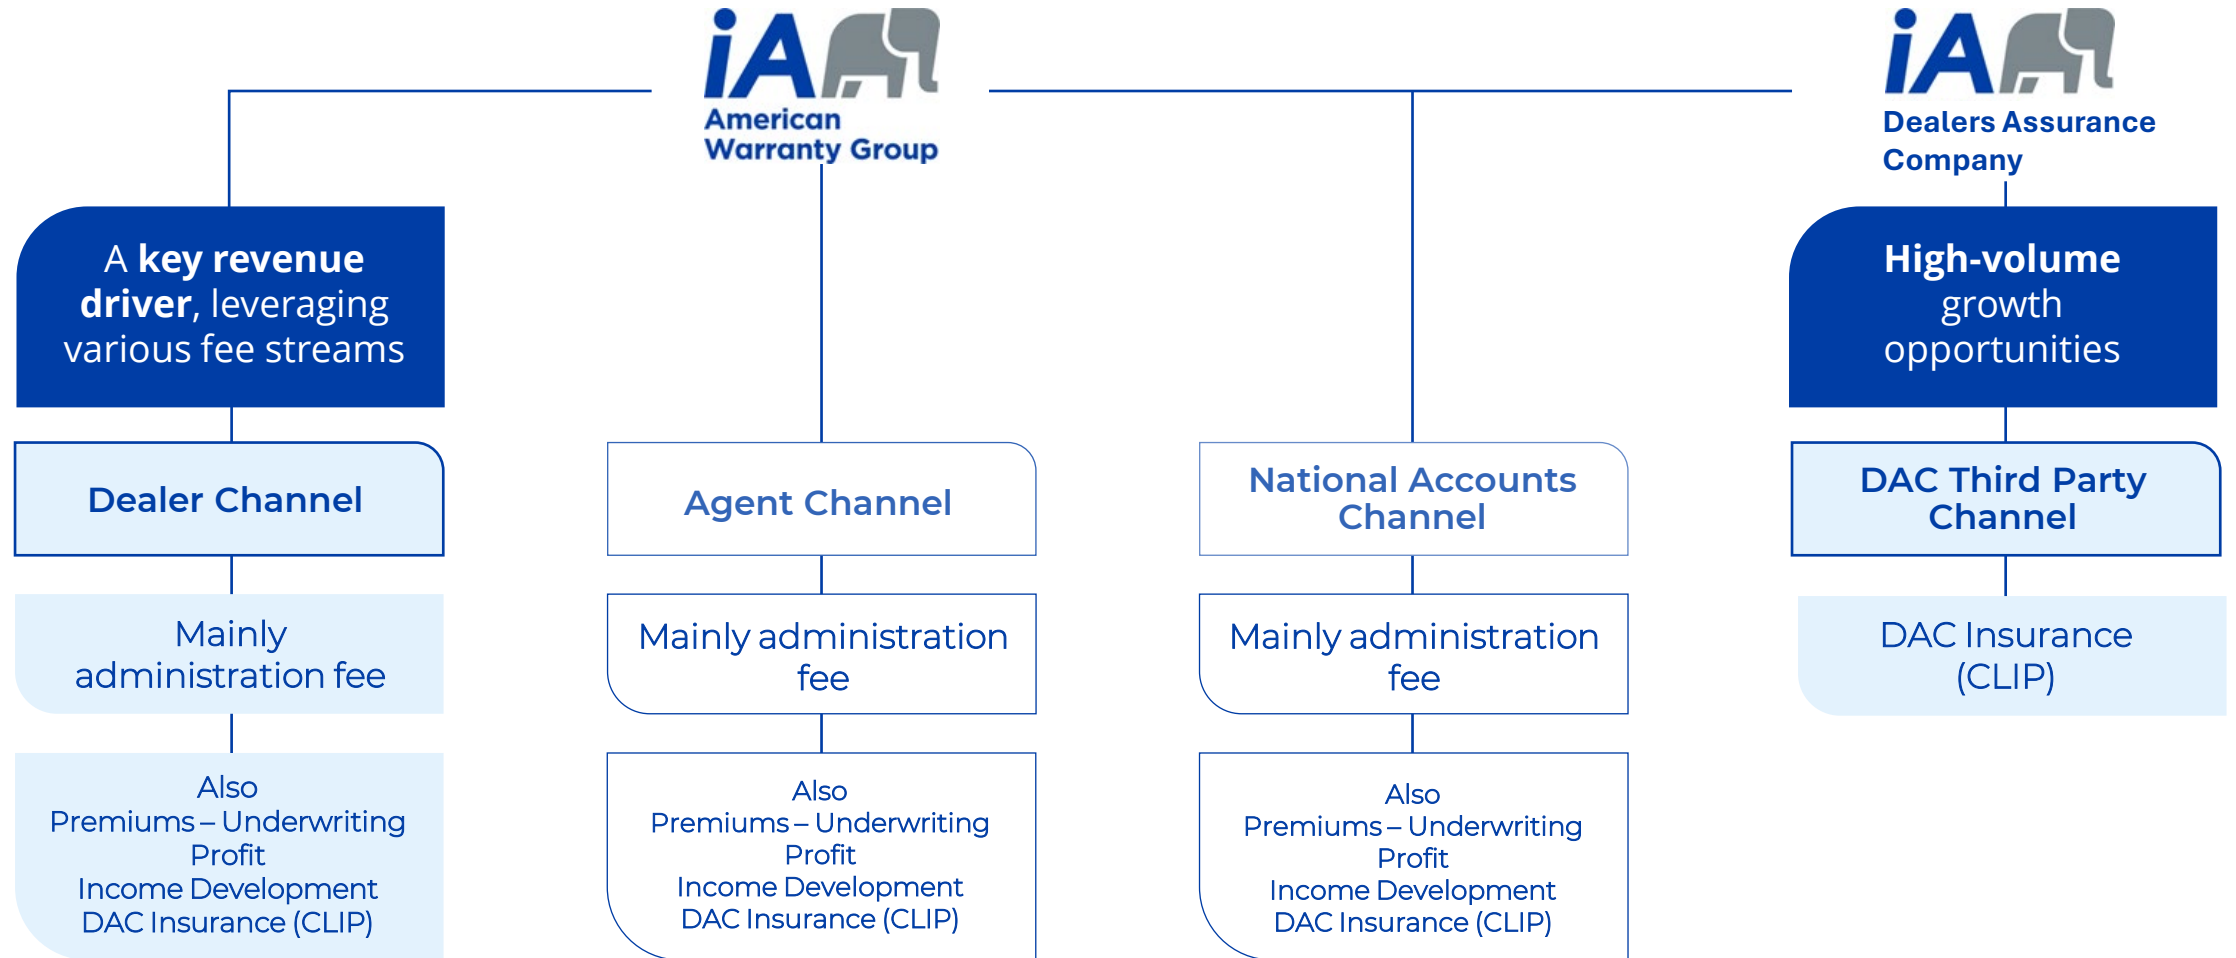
iA
American Warranty Group

iA
Dealers Assurance Company

A **key revenue driver**, leveraging various fee streams

Dealer Channel

Mainly administration fee

Also
Premiums – Underwriting Profit
Income Development
DAC Insurance (CLIP)

Agent Channel

Mainly administration fee

Also
Premiums – Underwriting Profit
Income Development
DAC Insurance (CLIP)

National Accounts Channel

Mainly administration fee

Also
Premiums – Underwriting Profit
Income Development
DAC Insurance (CLIP)

**High-volume** growth opportunities

DAC Third Party Channel

DAC Insurance (CLIP)